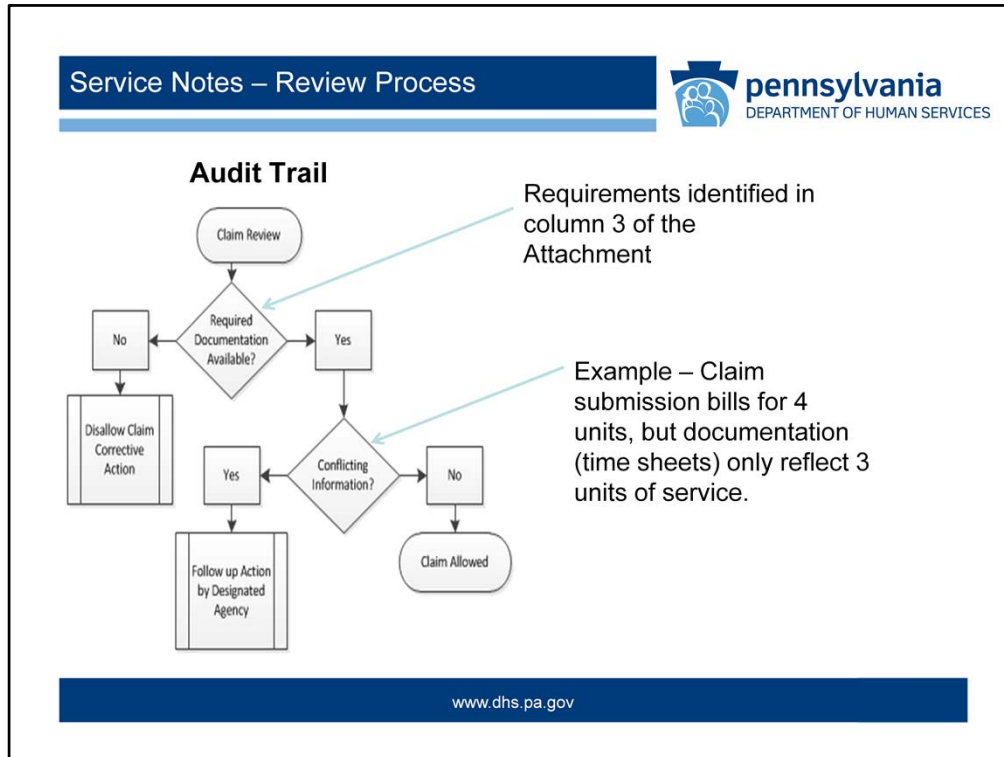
Service Notes – Review Process

pennsylvania
DEPARTMENT OF HUMAN SERVICES

Audit Trail

Claim Review

Required Documentation Available?

No

Yes

Disallow Claim Corrective Action

Conflicting Information?

Yes

No

Follow up Action by Designated Agency

Claim Allowed

Requirements identified in column 3 of the Attachment

Example – Claim submission bills for 4 units, but documentation (time sheets) only reflect 3 units of service.

www.dhs.pa.gov